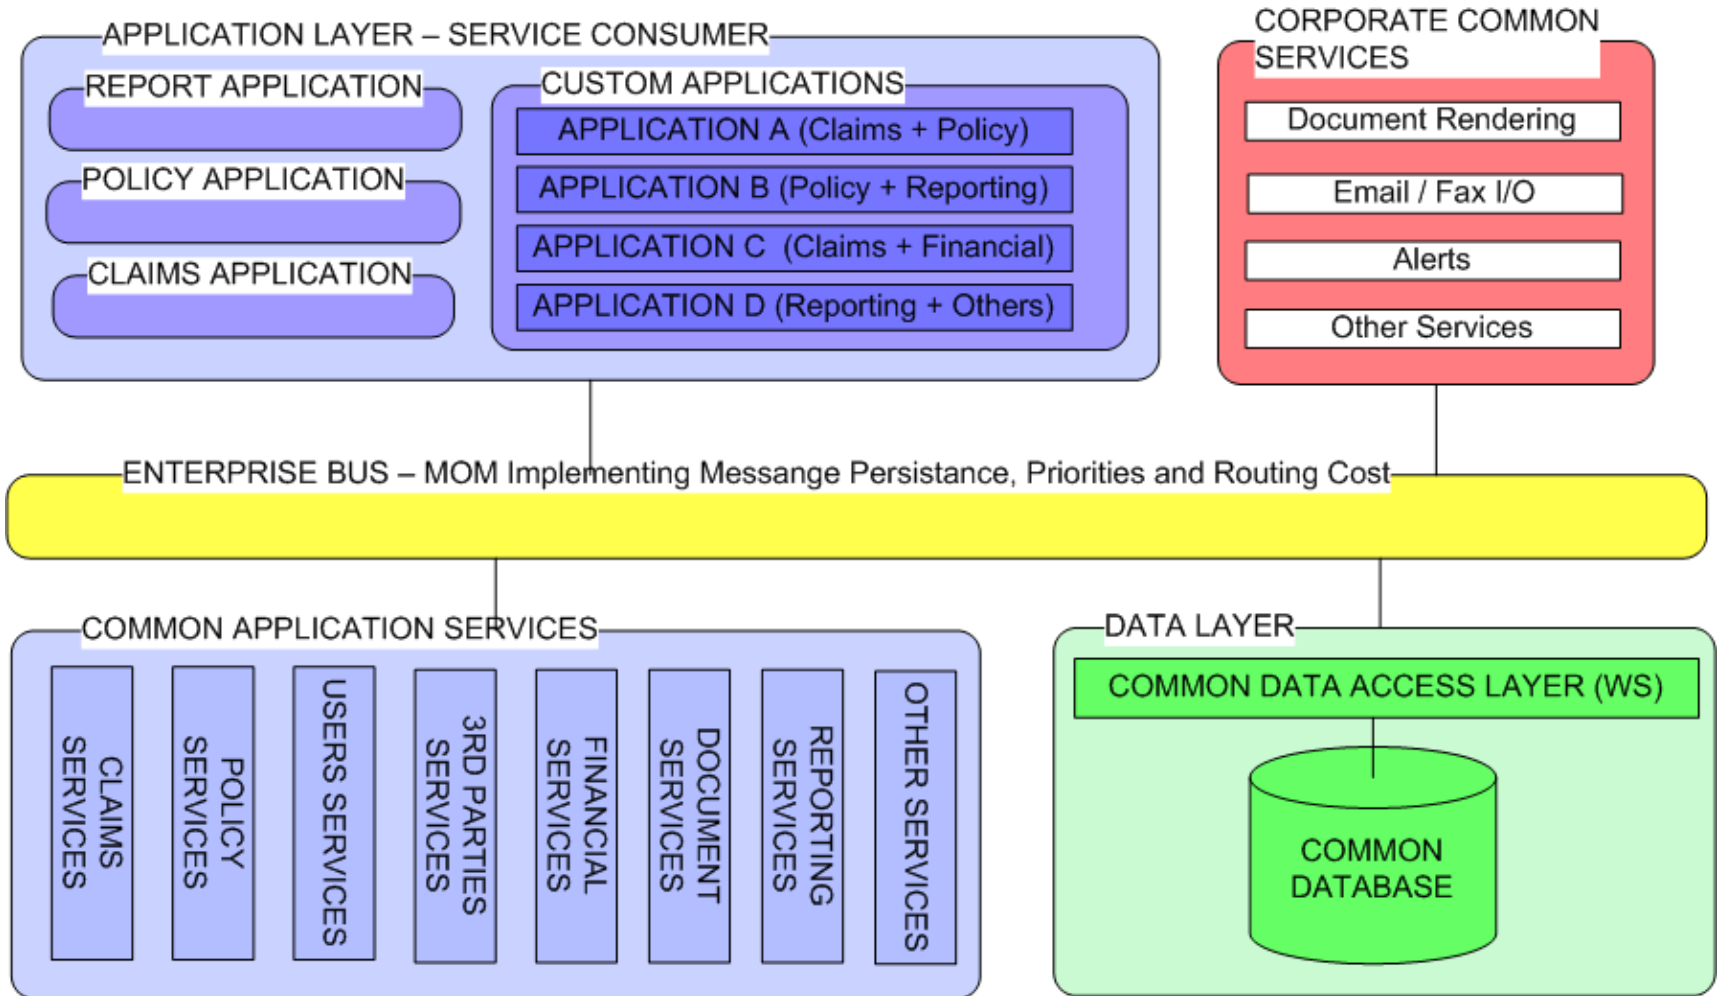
APPLICATION LAYER – SERVICE CONSUMER

REPORT APPLICATION

POLICY APPLICATION

CLAIMS APPLICATION

CUSTOM APPLICATIONS

APPLICATION A (Claims + Policy)

APPLICATION B (Policy + Reporting)

APPLICATION C (Claims + Financial)

APPLICATION D (Reporting + Others)

CORPORATE COMMON SERVICES

Document Rendering

Email / Fax I/O

Alerts

Other Services

ENTERPRISE BUS – MOM Implementing Messange Persistance, Priorities and Routing Cost

COMMON APPLICATION SERVICES

CLAIMS SERVICES

POLICY SERVICES

USERS SERVICES

3RD PARTIES SERVICES

FINANCIAL SERVICES

DOCUMENT SERVICES

REPORTING SERVICES

OTHER SERVICES

DATA LAYER

COMMON DATA ACCESS LAYER (WS)

COMMON DATABASE